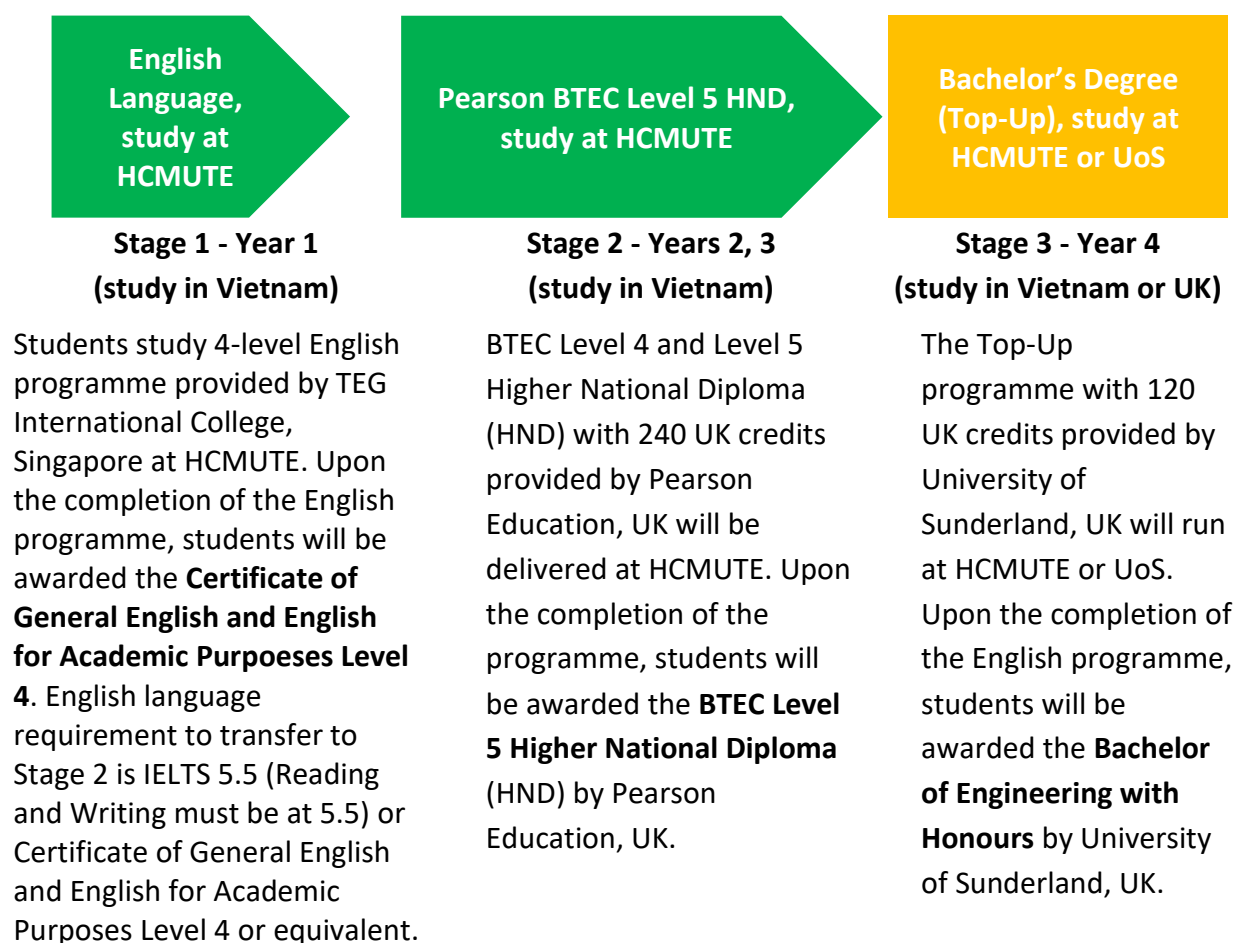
English Language, study at HCMUTE

Pearson BTEC Level 5 HND, study at HCMUTE

Bachelor’s Degree (Top-Up), study at HCMUTE or UoS

Stage 1 - Year 1 (study in Vietnam)

Students study 4-level English programme provided by TEG International College, Singapore at HCMUTE. Upon the completion of the English programme, students will be awarded the **Certificate of General English and English for Academic Purpoeses Level 4**. English language requirement to transfer to Stage 2 is IELTS 5.5 (Reading and Writing must be at 5.5) or Certificate of General English and English for Academic Purposes Level 4 or equivalent.

Stage 2 - Years 2, 3 (study in Vietnam)

BTEC Level 4 and Level 5 Higher National Diploma (HND) with 240 UK credits provided by Pearson Education, UK will be delivered at HCMUTE. Upon the completion of the programme, students will be awarded the **BTEC Level 5 Higher National Diploma** (HND) by Pearson Education, UK.

Stage 3 - Year 4 (study in Vietnam or UK)

The Top-Up programme with 120 UK credits provided by University of Sunderland, UK will run at HCMUTE or UoS. Upon the completion of the English programme, students will be awarded the **Bachelor of Engineering with Honours** by University of Sunderland, UK.